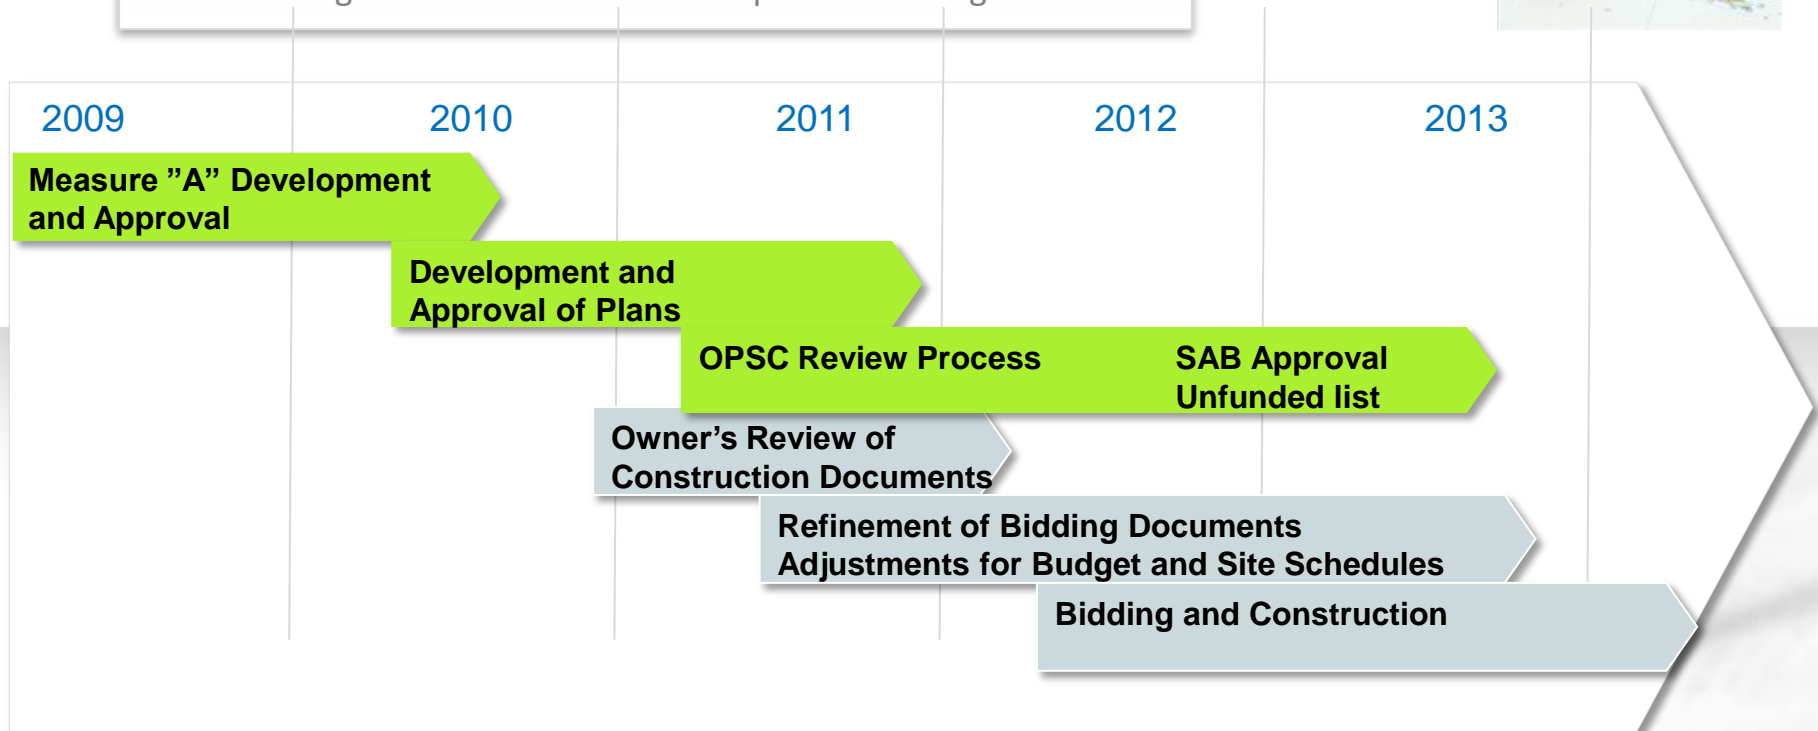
2009 2010 2011 2012 2013

Measure "A" Development and Approval

Development and Approval of Plans

OPSC Review Process

SAB Approval Unfunded list

Owner's Review of Construction Documents

Refinement of Bidding Documents Adjustments for Budget and Site Schedules

Bidding and Construction